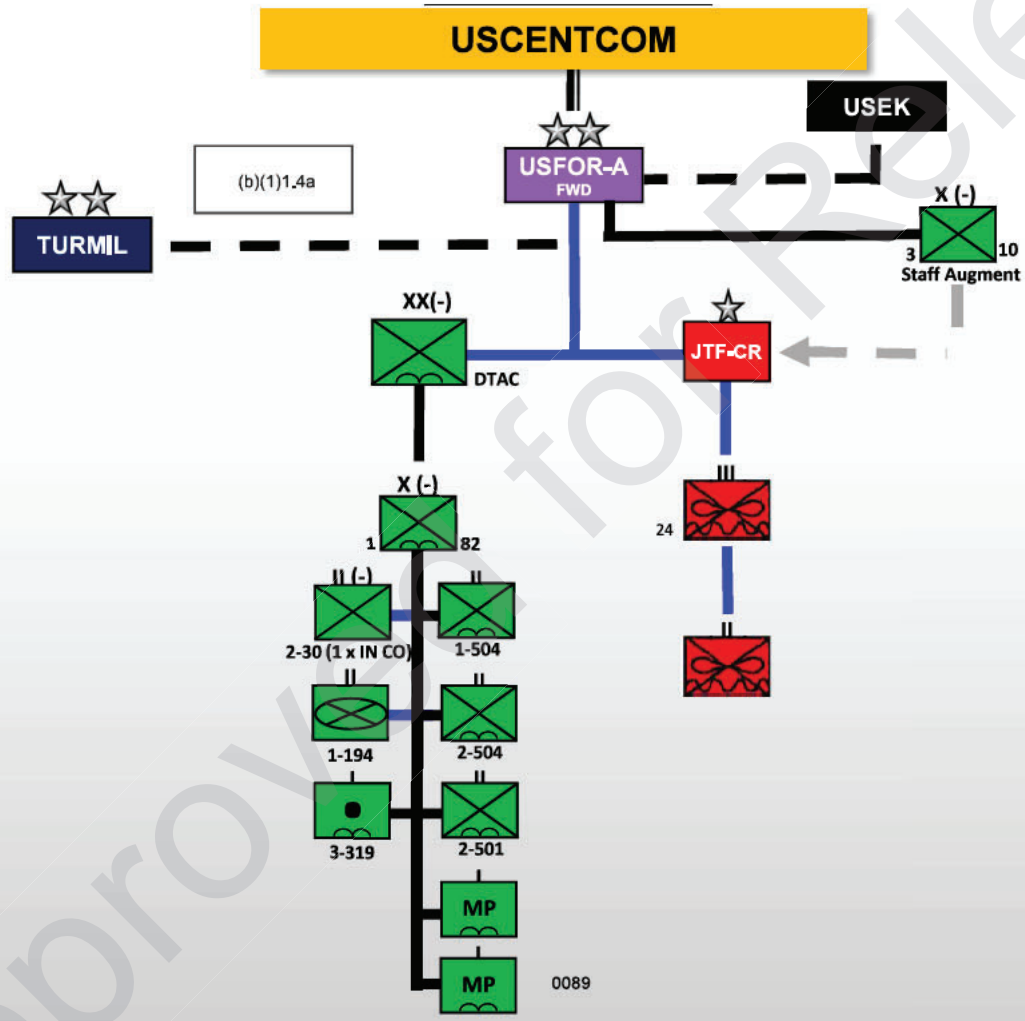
USCENTCOM

USEK

USFOR-A
FWD

(b)(1)1.4a

TURMIL

X (-)
3 10
Staff Augment

XX(-)
DTAC

JTF-CR

X (-)
1 82

III
24

II (-)
2-30 (1 x IN CO)

II
1-504

II
1-194

II
2-504

I
3-319

II
2-501

II

MP

MP

0089

Approved for Release